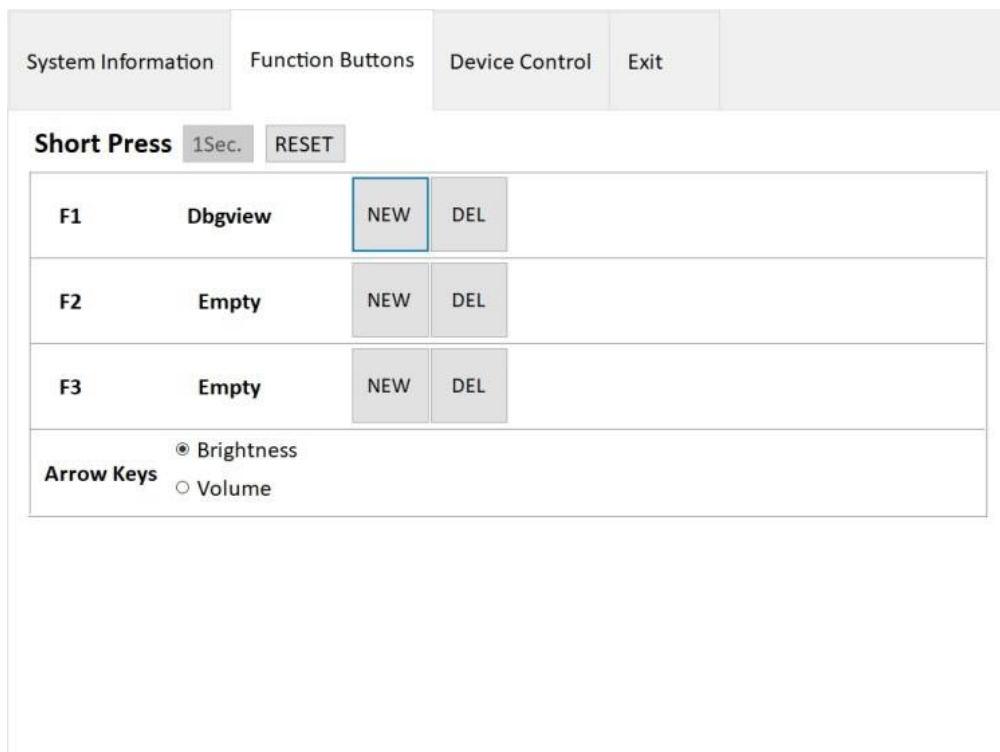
System Information Function Buttons Device Control Exit

Short Press 1Sec. RESET

| | | | |
|---|---|---|---|
| F1 | Dbgview | NEW | DEL |
| F2 | Empty | NEW | DEL |
| F3 | Empty | NEW | DEL |
| Arrow Keys | ◉ Brightness ○ Volume | | |